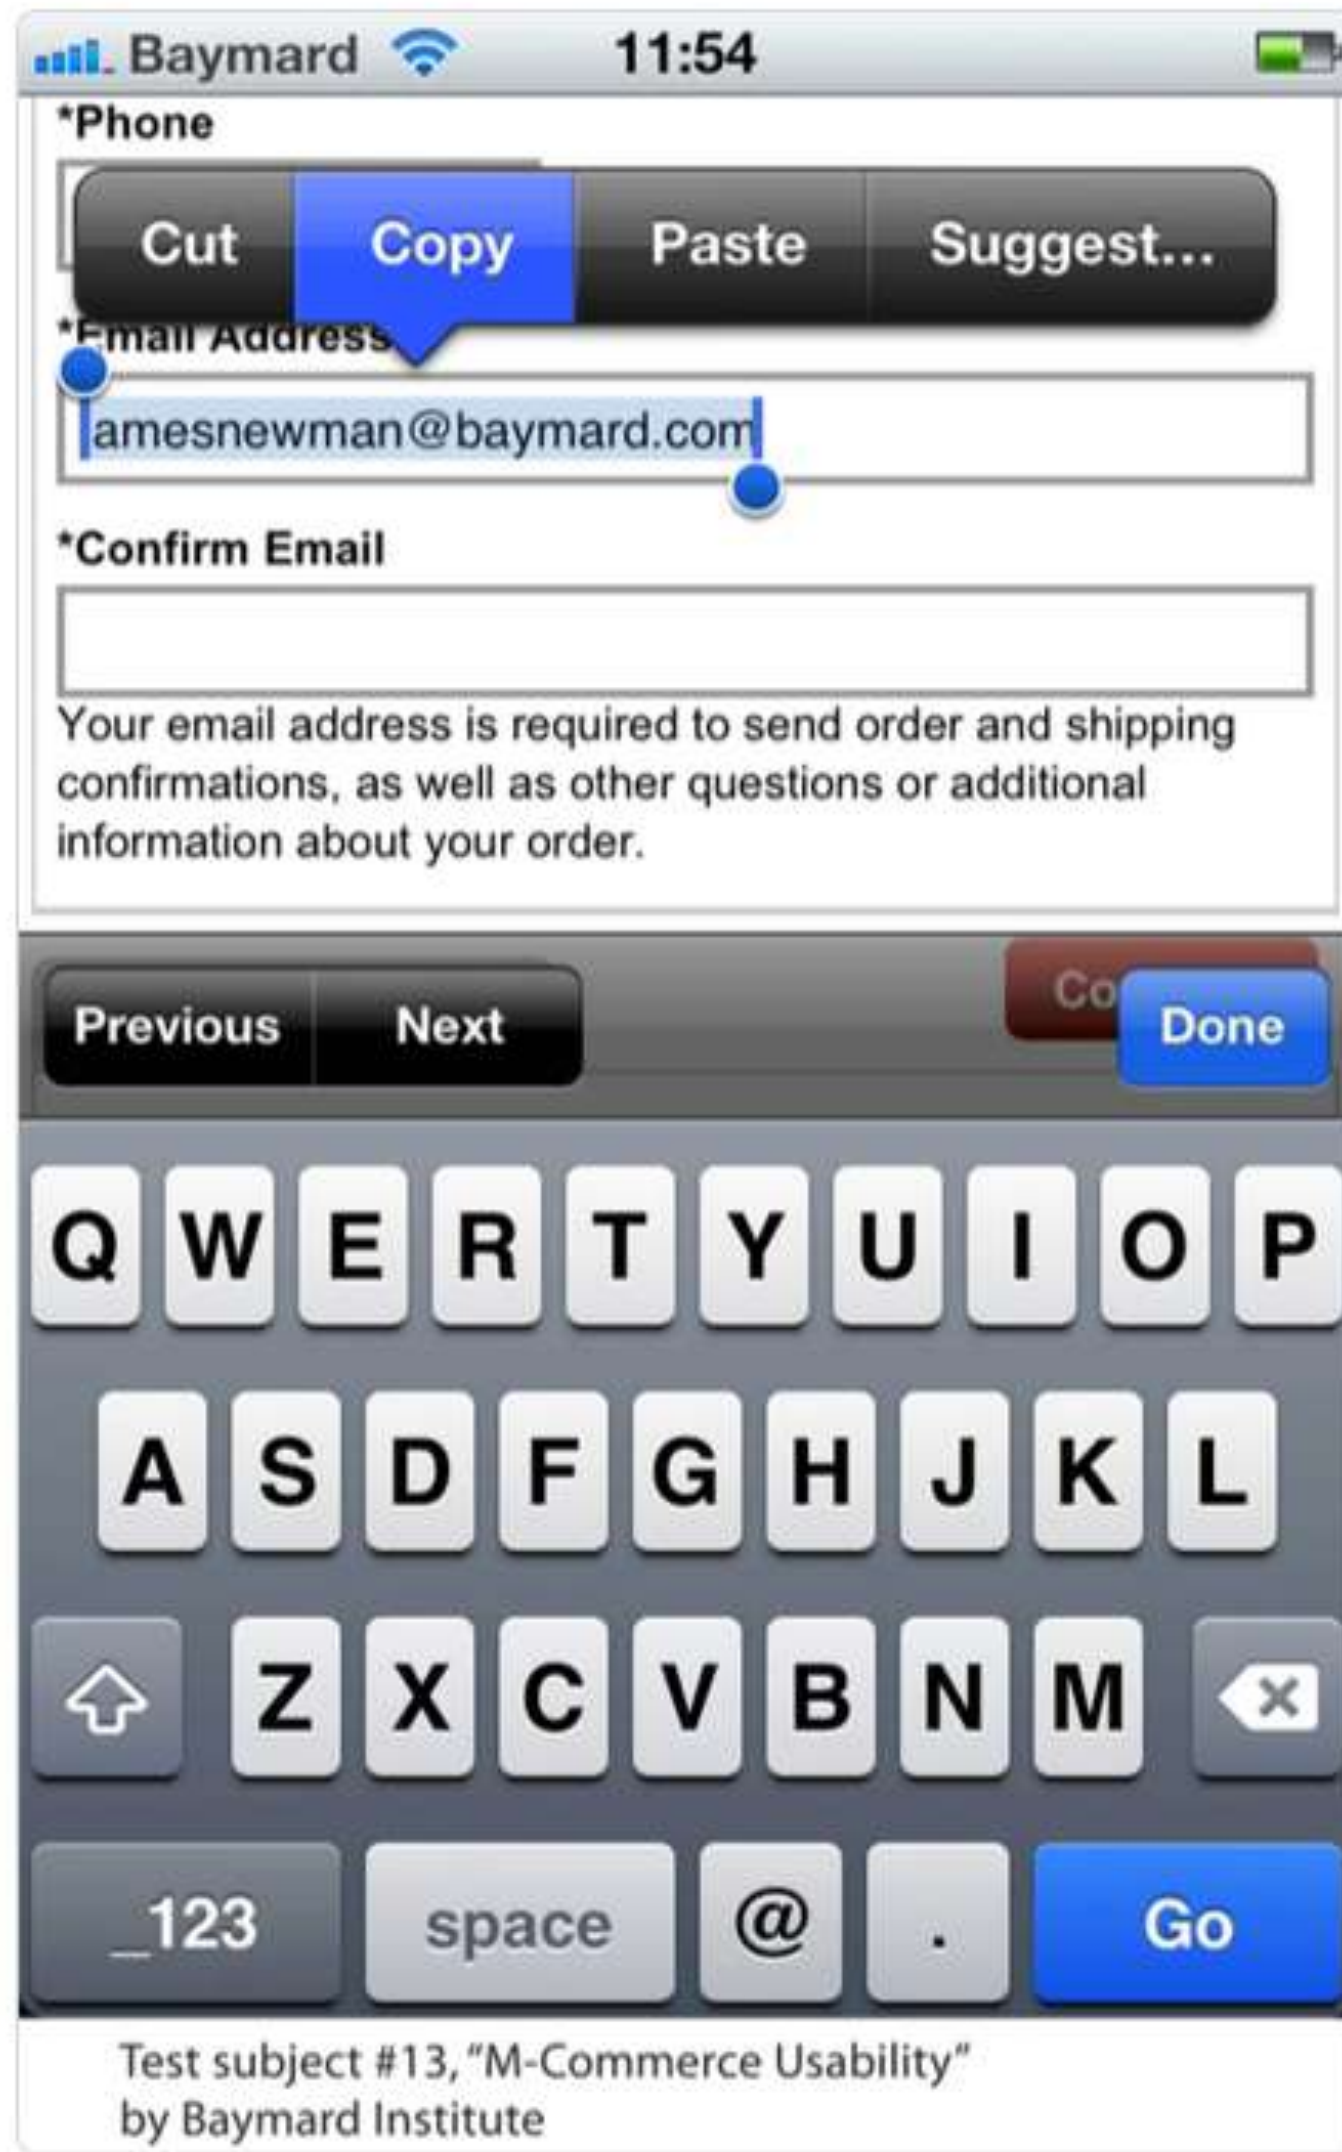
Baymard 11:54

*Phone

Cut Copy Paste Suggest...

*Email Address

amesnewman@baymard.com

*Confirm Email

Your email address is required to send order and shipping confirmations, as well as other questions or additional information about your order.

Previous Next

Co

Done

Q W E R T Y U I O P

A S D F G H J K L

Z X C V B N M

_123 space @ . Go

Test subject #13, "M-Commerce Usability" by Baymard Institute